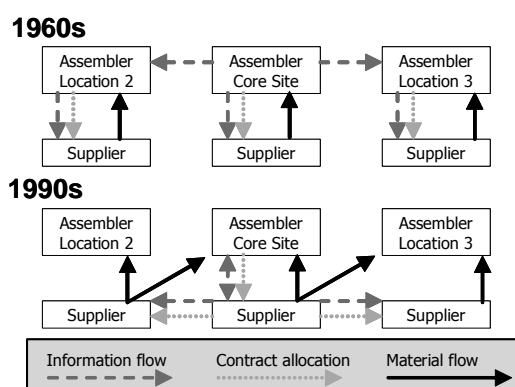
1960s

Assembler Location 2

Assembler Core Site

Assembler Location 3

Supplier

Supplier

Supplier

1990s

Assembler Location 2

Assembler Core Site

Assembler Location 3

Supplier

Supplier

Supplier

Information flow

Contract allocation

Material flow